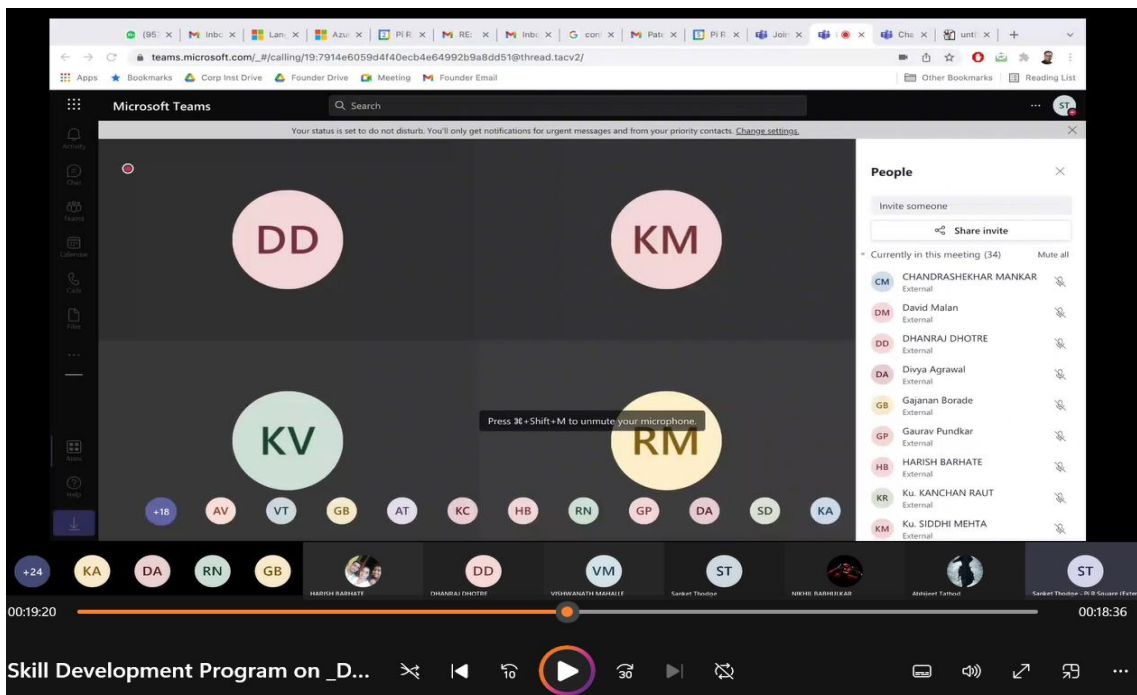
(95) × | Inbo × | Lan × | Azu × | Pi R × | RE: × | Inbo × | con × | Pate × | Pi R × | Join × | × | Cha × | unti × | +

teams.microsoft.com/_#/calling/19:7914e6059d4f40ecb4e64992b9a8dd51@thread.tacv2/

Apps | Bookmarks | Corp Inst Drive | Founder Drive | Meeting | Founder Email | Other Bookmarks | Reading List

Microsoft Teams | Search | ST

Activity | Chat | Teams | Calendar | Calls | Files | Apps | Help

Your status is set to do not disturb. You'll only get notifications for urgent messages and from your priority contacts. Change settings.

DD | KM | KV | RM

Press ⌘+Shift+M to unmute your microphone.

+18 | AV | VT | GB | AT | KC | HB | RN | GP | DA | SD | KA

People

Invite someone

Share invite

Currently in this meeting (34) | Mute all

CM CHANDRASHEKHAR MANKAR External
DM David Malan External
DD DHANRAJ DHOTRE External
DA Divya Agrawal External
GB Gajanan Borade External
GP Gaurav Pundkar External
HB HARISH BARHATE External
KR Ku. KANCHAN RAUT External
KM Ku. SIDDHI MEHTA External

+24 | KA | DA | RN | GB | HARISH BARHATE | DD DHANRAJ DHOTRE | VM VISHWANATH MAHALLE | ST Sanket Thodge | NIKHIL BABHULKAR | Abhijeet Tathod | ST Sanket Thodge - Pi R Square (Exte

00:19:20 | 00:18:36

Skill Development Program on _D...

10 | 30